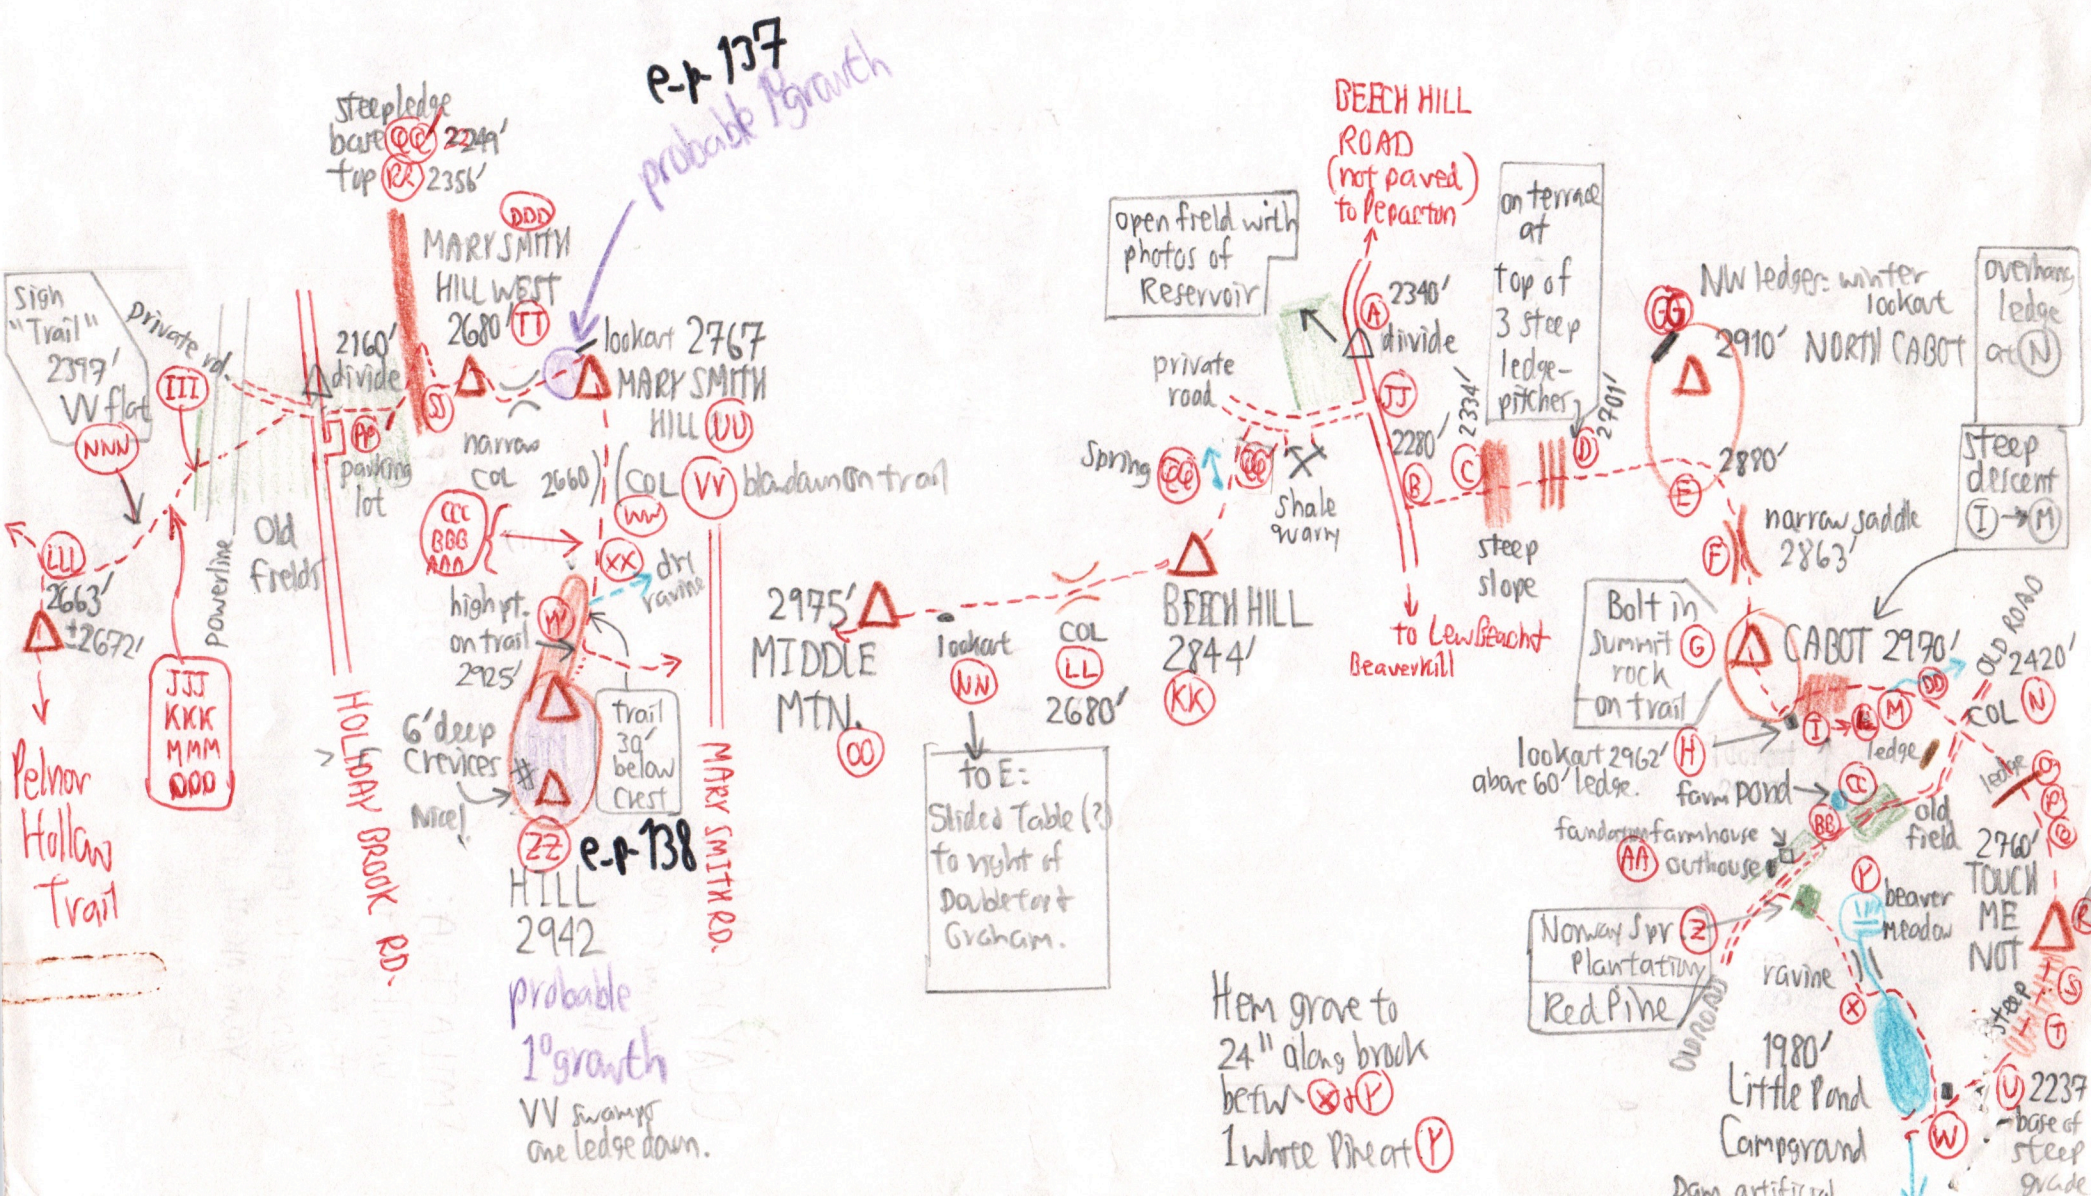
e-p 137
probable 1° growth

steep ledge base QQ 2249'
top RR 2356'

DDD
MARY SMITH HILL WEST 2680' TT

lookout 2767 MARY SMITH HILL UU

Sign "Trail" 2397' W flat
private rd.
III
NNN
2160' divide
SS
PP parking lot
narrow COL
2660'
COL VV blowdown on trail
WW
CCC BBB AAA
XX dry ravine
LLL
2663'
+2672'
JJJ KKK MMM OOO
Powerline
Old fields
high pt. on trail 2925'
YY
6' deep crevices
Nice!
trail 30' below crest
ZZ
e-p 138
HILL 2942
probable 1° growth
VV swamps one ledge down.
Pelnor Hollow Trail
HOLLIDAY BROOK RD.
MARY SMITH RD.

2975' MIDDLE MTN. OO
lookout NN
to E: Slided Table (?) to right of Doubletop + Graham.
COL LL 2680'
BEECH HILL 2844' KK

open field with photos of Reservoir
private road
Spring EE
GG
Shale quarry
BEECH HILL ROAD (not paved) to Pepacton
A 2340' divide
JJ
2280'
2334'
B
C
to Lew Beach + Beaverkill
steep slope
on terrace at top of 3 steep ledge-pitches
D 2901'

FG NW ledges: winter lookout
2910' NORTH CABOT
overhang ledge at N
2880'
E
steep descent I → M
F
narrow saddle 2863'
Bolt in summit rock on trail G
CABOT 2970'
OLD ROAD
2420'
DD
N
COL
lookout 2962' H above 60' ledge.
I
L
M
ledge
farm pond
CC
BB
old field
ledge
O
P
Q
foundation farmhouse
AA outhouse
2760'
TOUCH ME NOT
R
Y
beaver meadow
Norway Spr Z Plantation
Red Pine
OLD ROAD
ravine
X
1980' Little Pond Campground
Dam artificial
W
S
steep
T
U 2237' base of steep grade

Hem grove to 24" along brook betw X + Y
1 White Pine at Y